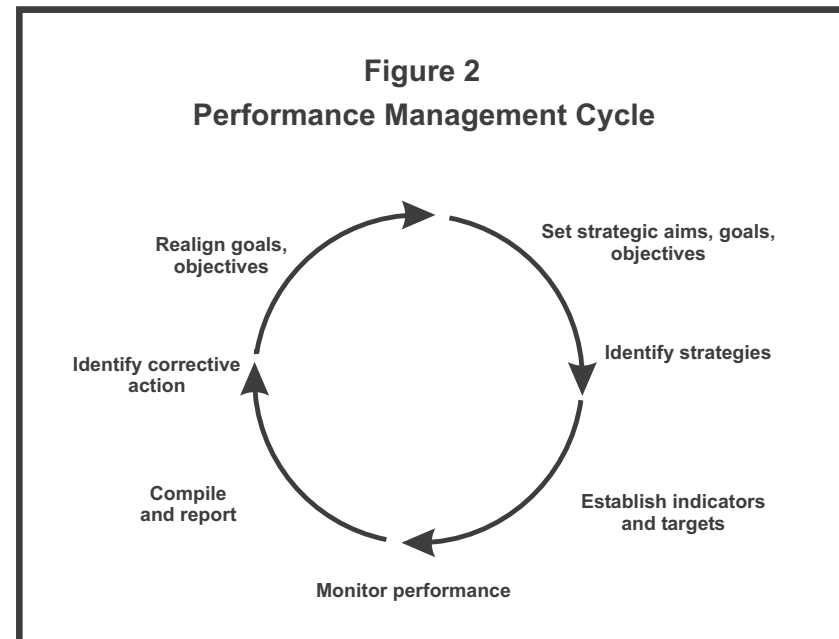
Figure 2
Performance Management Cycle

Set strategic aims, goals, objectives

Identify strategies

Establish indicators and targets

Monitor performance

Compile and report

Identify corrective action

Realign goals, objectives